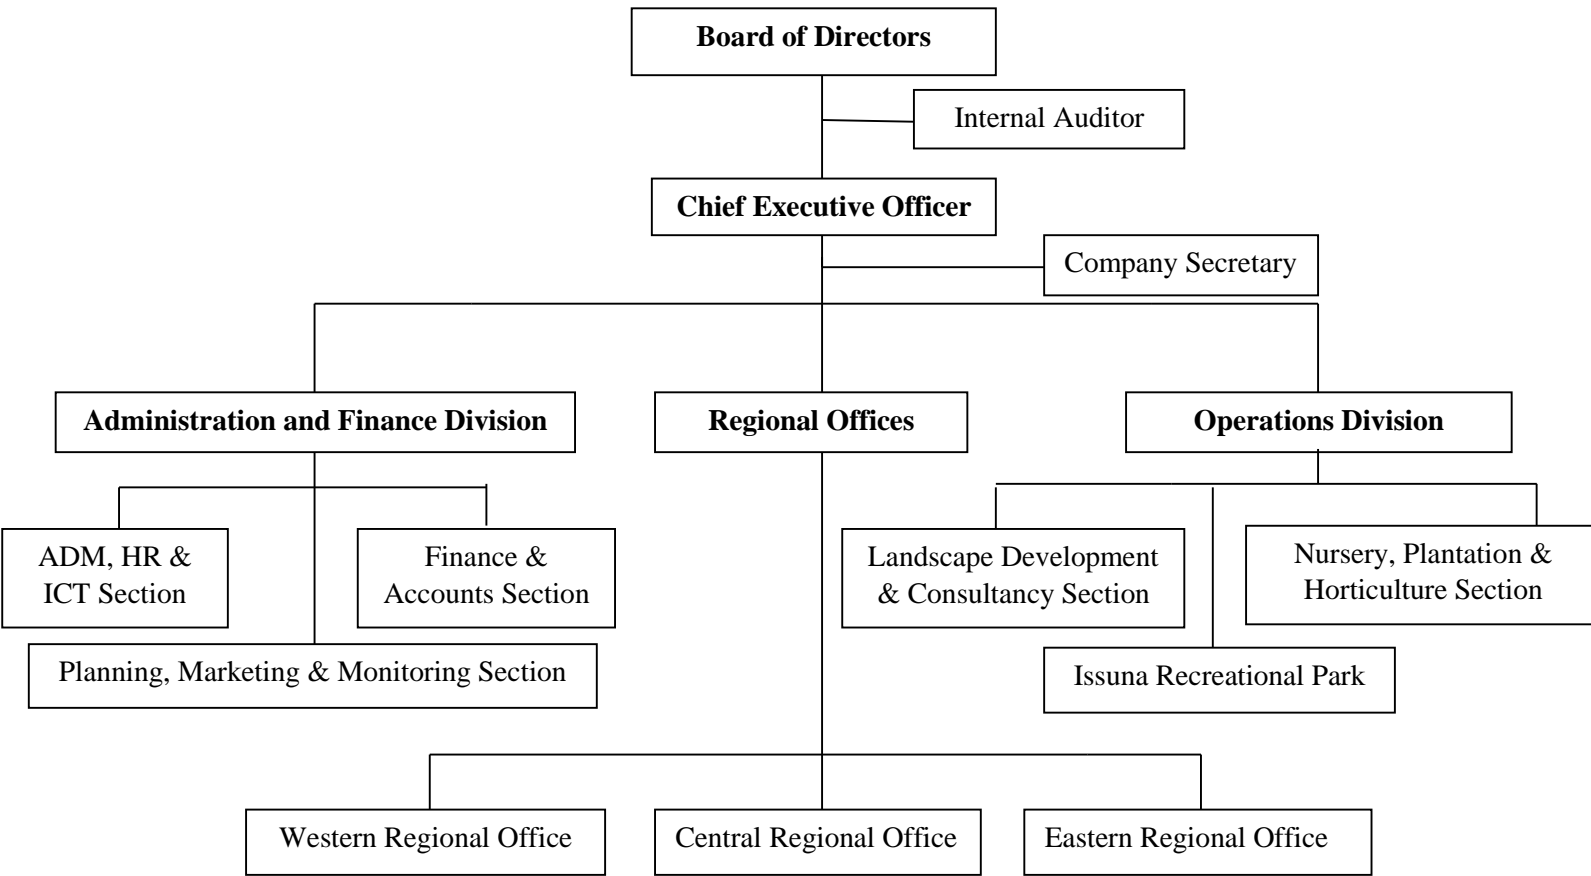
**Board of Directors**

Internal Auditor

**Chief Executive Officer**

Company Secretary

**Administration and Finance Division**

**Regional Offices**

**Operations Division**

ADM, HR & ICT Section

Finance & Accounts Section

Planning, Marketing & Monitoring Section

Landscape Development & Consultancy Section

Nursery, Plantation & Horticulture Section

Issuna Recreational Park

Western Regional Office

Central Regional Office

Eastern Regional Office